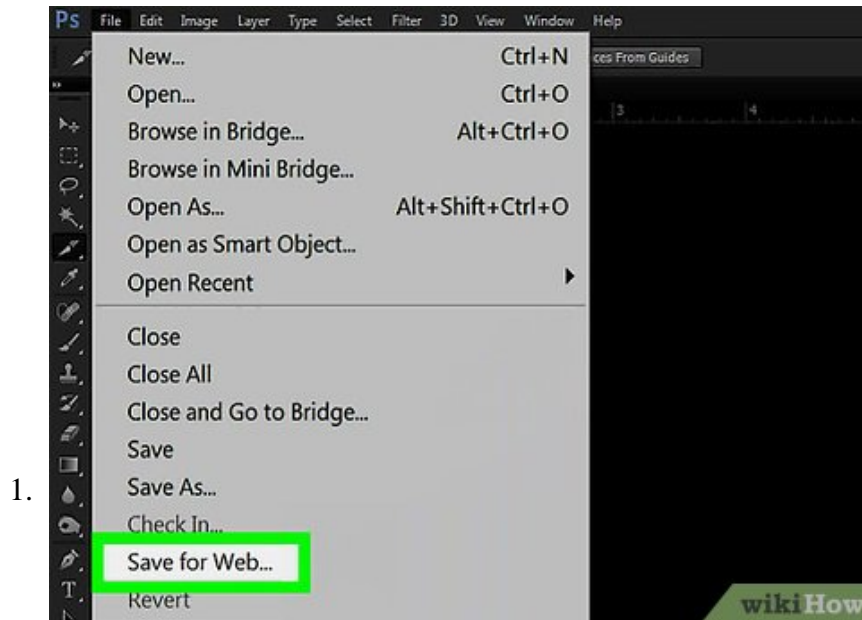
Ps File Edit Image Layer Type Select Filter 3D View Window Help

ces From Guides

3

4

New... Ctrl+N
Open... Ctrl+O
Browse in Bridge... Alt+Ctrl+O
Browse in Mini Bridge...
Open As... Alt+Shift+Ctrl+O
Open as Smart Object...
Open Recent

Close
Close All
Close and Go to Bridge...
Save
Save As...
Check In...
Save for Web...
Revert

1.

wikiHow